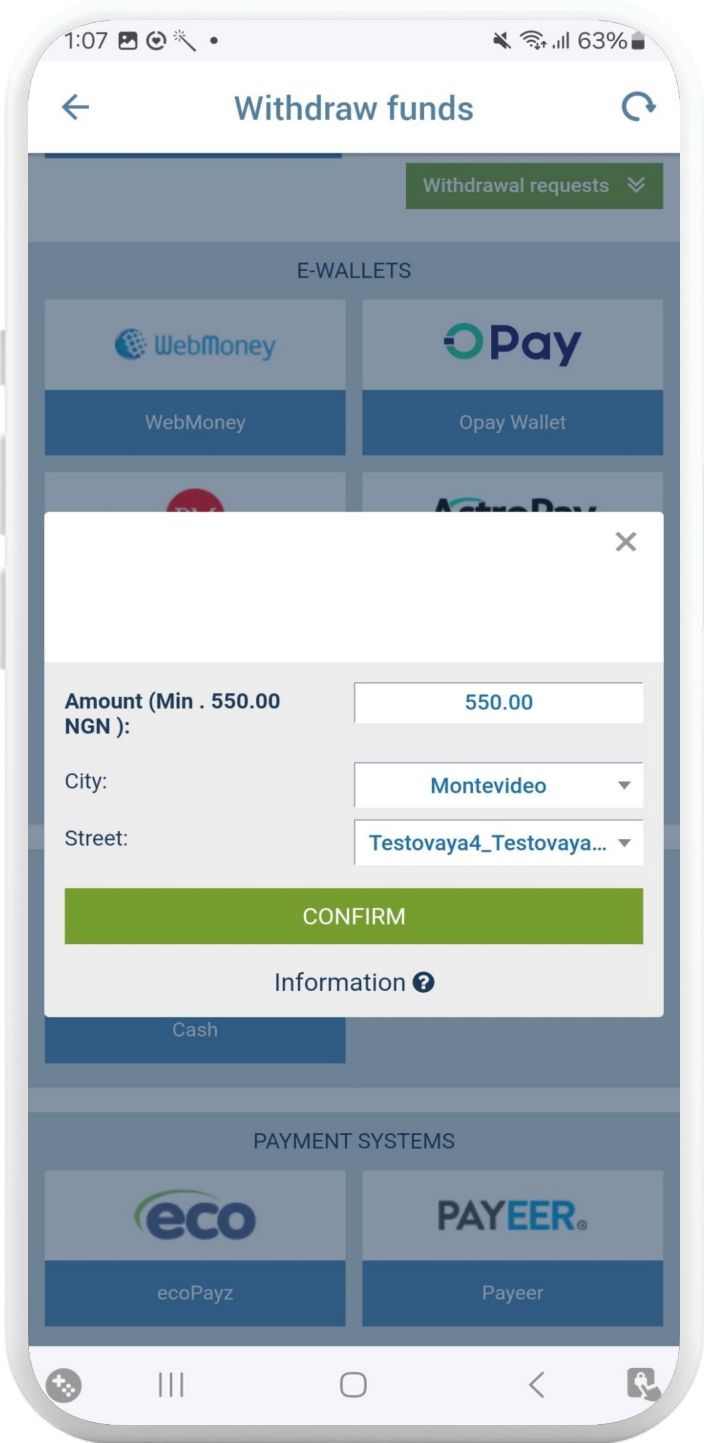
1:07 63%

Withdraw funds

Withdrawal requests

E-WALLETS

WebMoney

OPay

WebMoney

Opay Wallet

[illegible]

Amount (Min . 550.00 NGN ):

550.00

City:

Montevideo

Street:

Testovaya4_Testovaya...

CONFIRM

Information

Cash

PAYMENT SYSTEMS

eco

PAYEER

ecoPayz

Payeer